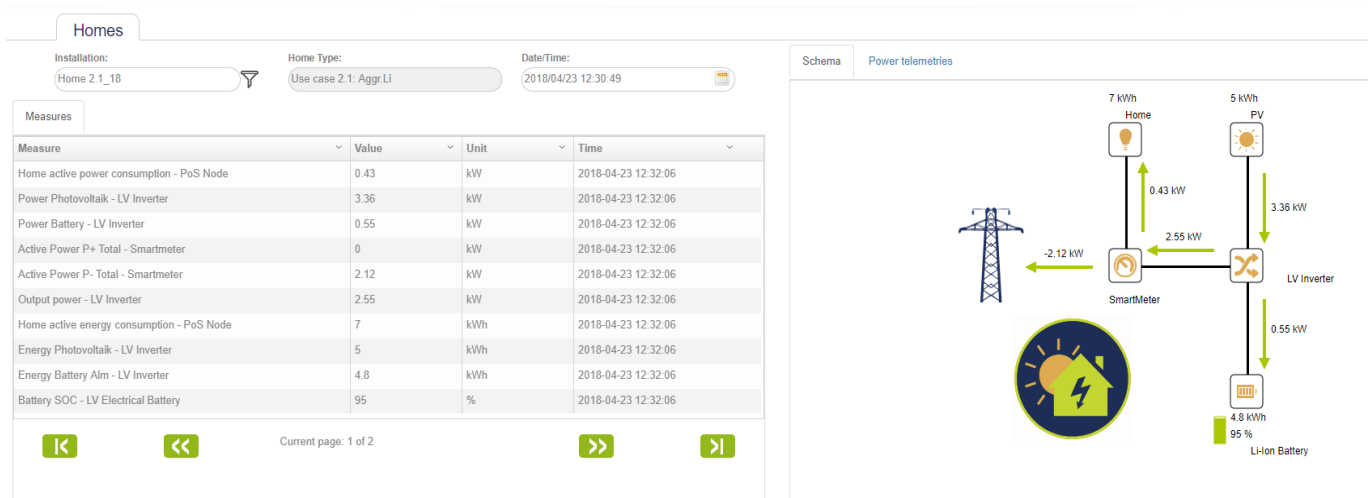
Homes

Installation:
Home 2.1_18

Home Type:
Use case 2.1: Aggr.Li

Date/Time:
2018/04/23 12:30:49

Measures

| Measure | Value | Unit | Time |
|---|---|---|---|
| Home active power consumption - PoS Node | 0.43 | kW | 2018-04-23 12:32:06 |
| Power Photovoltaik - LV Inverter | 3.36 | kW | 2018-04-23 12:32:06 |
| Power Battery - LV Inverter | 0.55 | kW | 2018-04-23 12:32:06 |
| Active Power P+ Total - Smartmeter | 0 | kW | 2018-04-23 12:32:06 |
| Active Power P- Total - Smartmeter | 2.12 | kW | 2018-04-23 12:32:06 |
| Output power - LV Inverter | 2.55 | kW | 2018-04-23 12:32:06 |
| Home active energy consumption - PoS Node | 7 | kWh | 2018-04-23 12:32:06 |
| Energy Photovoltaik - LV Inverter | 5 | kWh | 2018-04-23 12:32:06 |
| Energy Battery Alm - LV Inverter | 4.8 | kWh | 2018-04-23 12:32:06 |
| Battery SOC - LV Electrical Battery | 95 | % | 2018-04-23 12:32:06 |

Current page: 1 of 2

Schema
Power telemetries

7 kWh
Home
5 kWh
PV
0.43 kW
3.36 kW
2.55 kW
-2.12 kW
SmartMeter
LV Inverter
0.55 kW
4.8 kWh
95 %
Li-Ion Battery